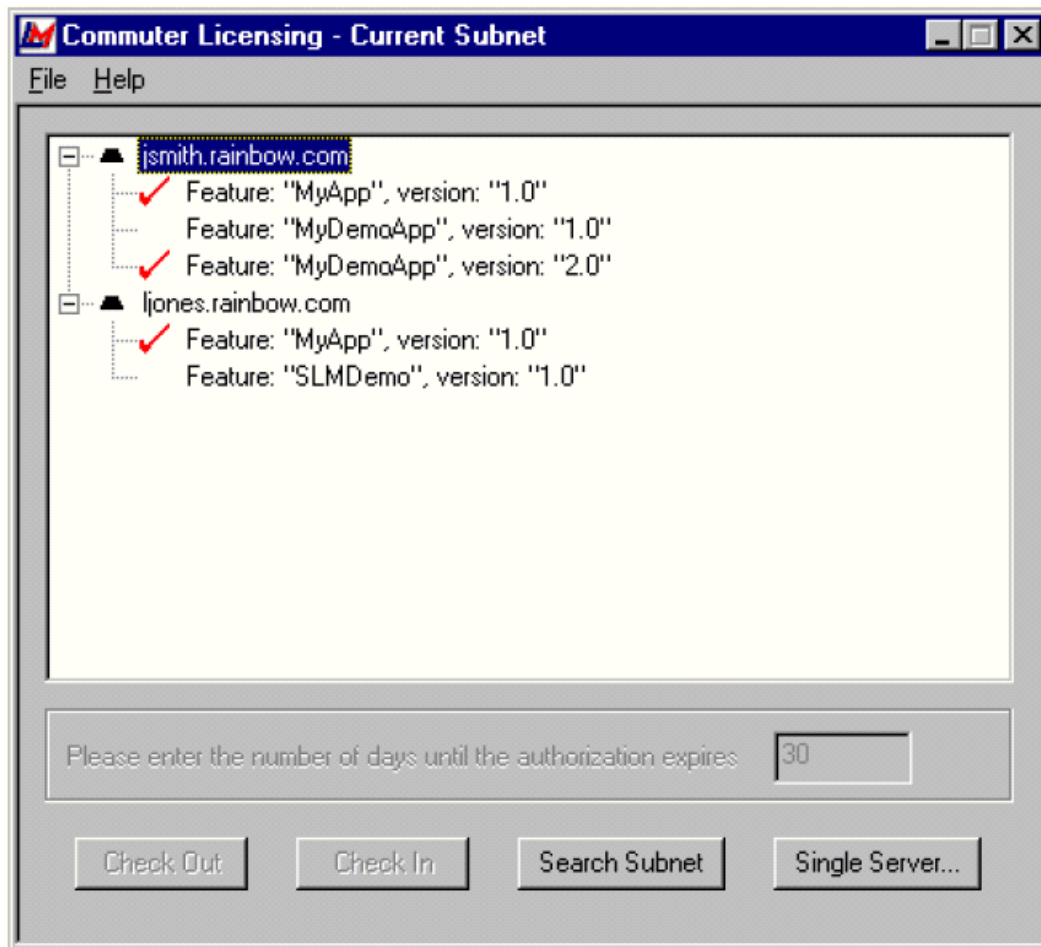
Commuter Licensing - Current Subnet

File Help

jsmith.rainbow.com
Feature: "MyApp", version: "1.0"
Feature: "MyDemoApp", version: "1.0"
Feature: "MyDemoApp", version: "2.0"
ljones.rainbow.com
Feature: "MyApp", version: "1.0"
Feature: "SLMDemo", version: "1.0"

Please enter the number of days until the authorization expires 30

Check Out Check In Search Subnet Single Server...